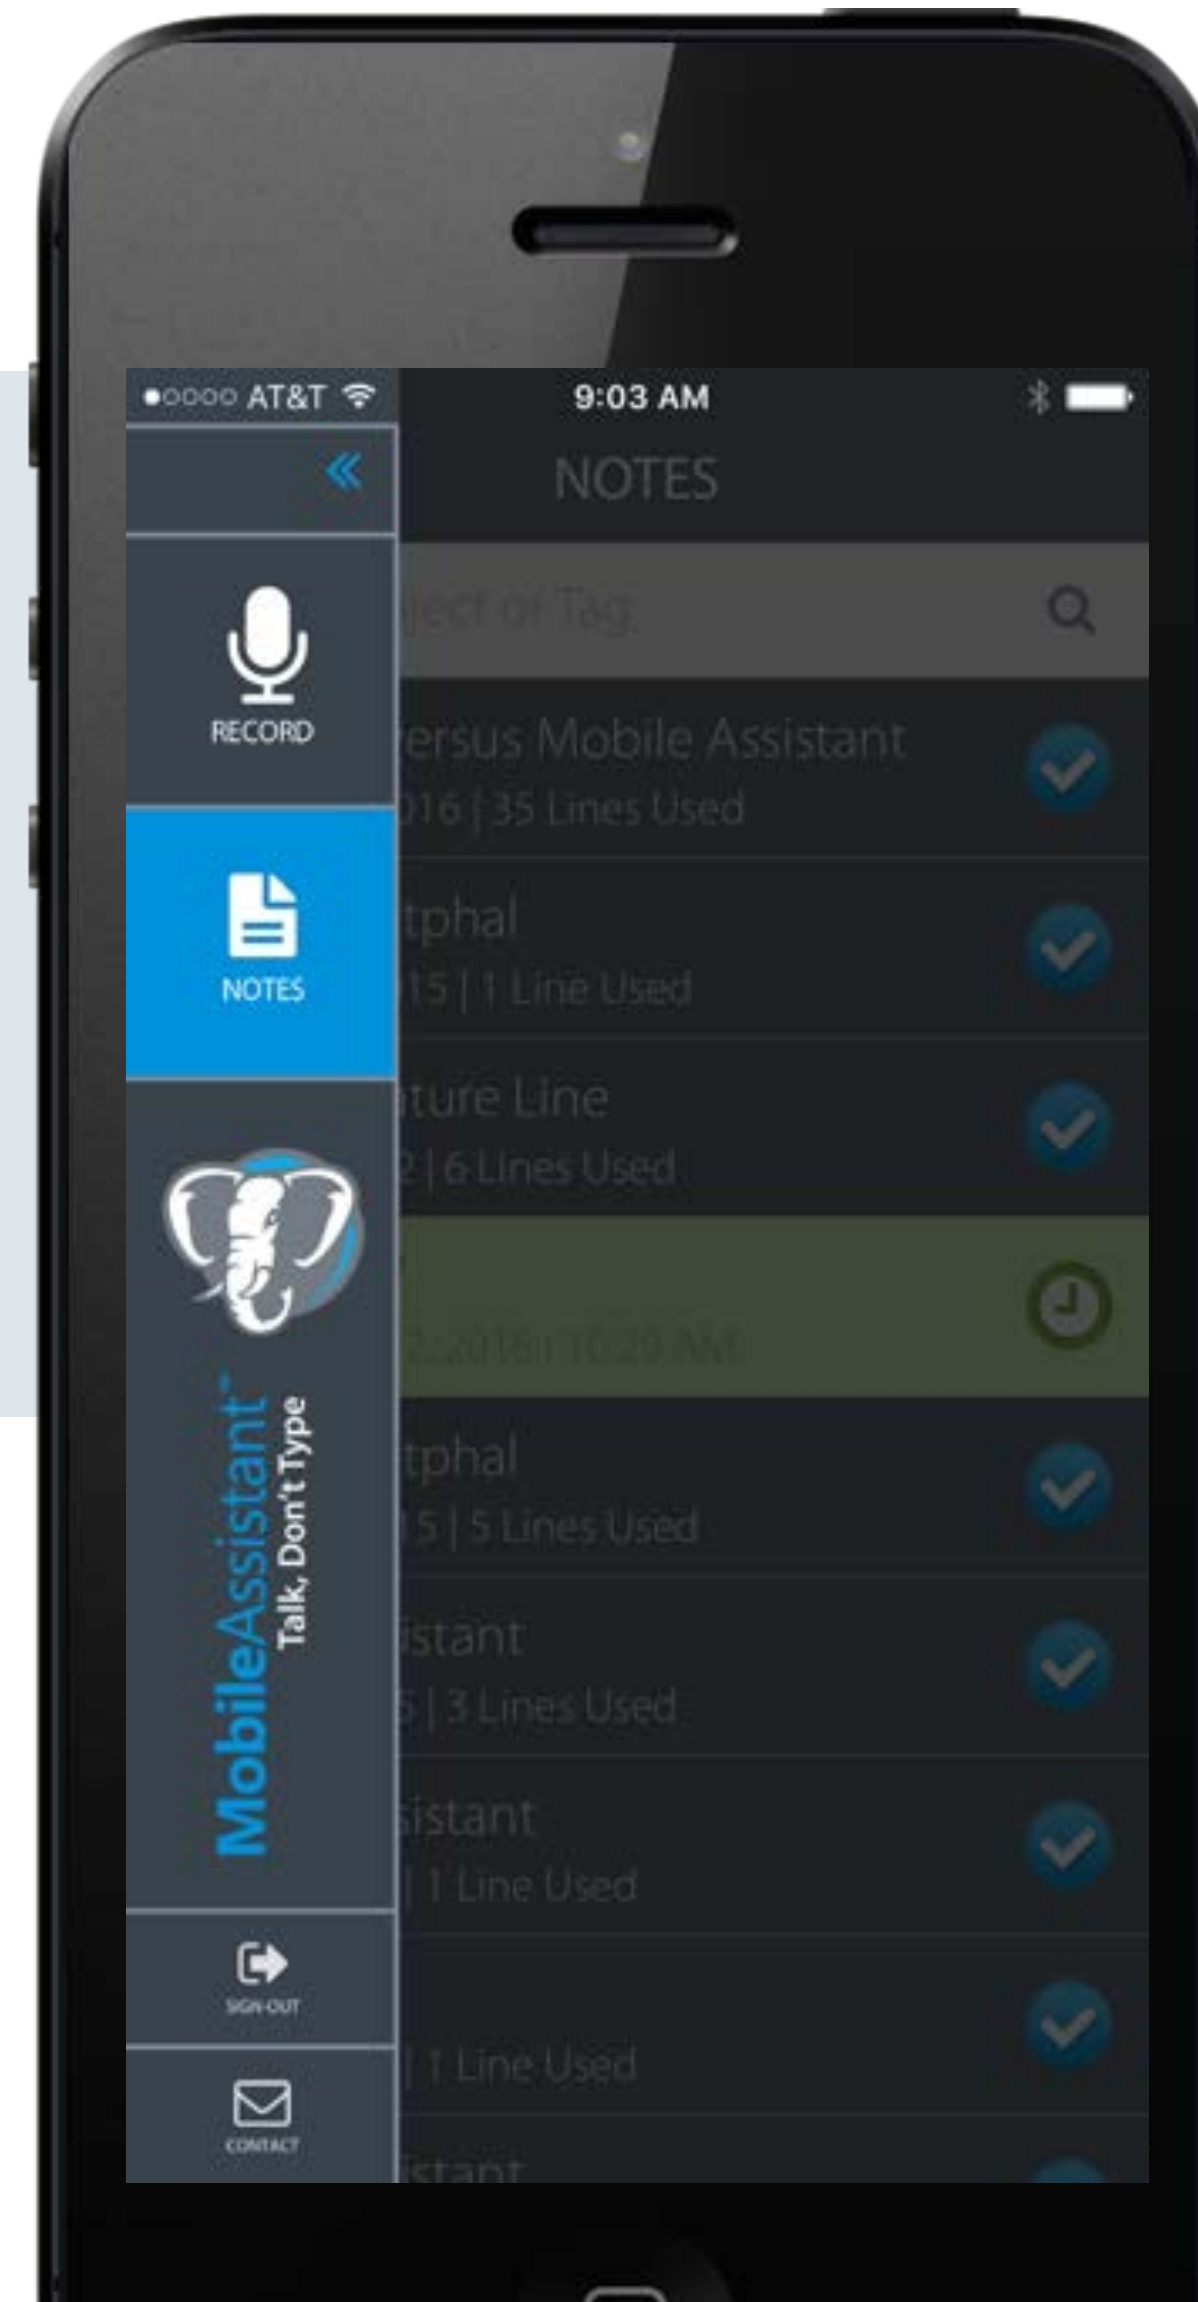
●○○○○ AT&T 9:03 AM

NOTES

RECORD

NOTES

MobileAssistant™
Talk, Don't Type

SIGN-OUT

CONTACT

ject or Tag

ersus Mobile Assistant
016 | 35 Lines Used

tphal
15 | 1 Line Used

ature Line
2 | 6 Lines Used

2.2016 | 10:29 AM

tphal
15 | 5 Lines Used

istant
5 | 3 Lines Used

sistant
| 1 Line Used

| 1 Line Used

istant